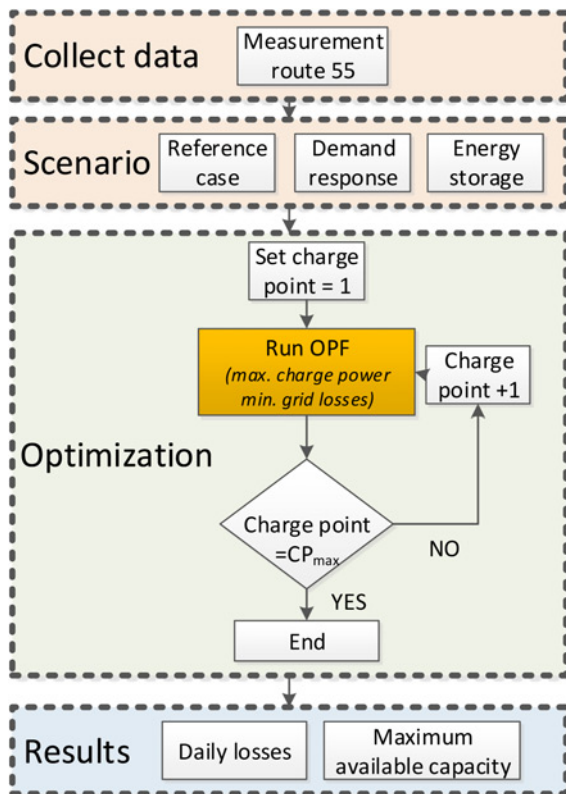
Collect data

Measurement route 55

Scenario

Reference case

Demand response

Energy storage

Set charge point = 1

Run OPF
(max. charge power min. grid losses)

Charge point +1

Optimization

Charge point $=CP_{max}$

NO

YES

End

Results

Daily losses

Maximum available capacity